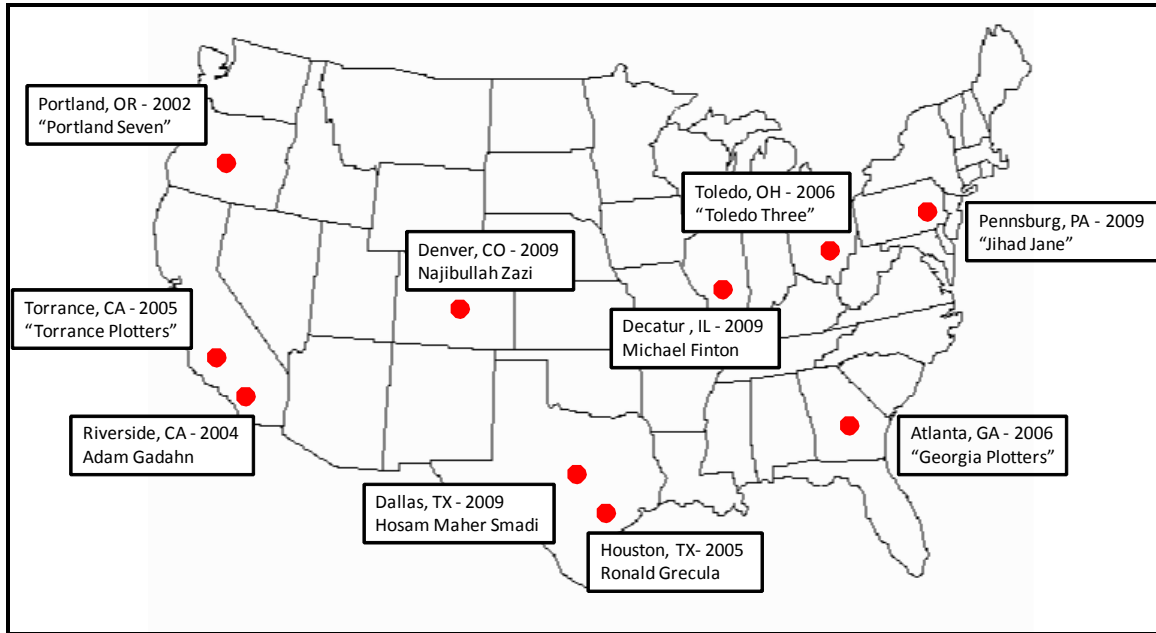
Portland, OR - 2002
"Portland Seven"

Toledo, OH - 2006
"Toledo Three"

Pennsburg, PA - 2009
"Jihad Jane"

Denver, CO - 2009
Najibullah Zazi

Torrance, CA - 2005
"Torrance Plotters"

Decatur , IL - 2009
Michael Finton

Riverside, CA - 2004
Adam Gadahn

Atlanta, GA - 2006
"Georgia Plotters"

Dallas, TX - 2009
Hosam Maher Smadi

Houston, TX- 2005
Ronald Grecula